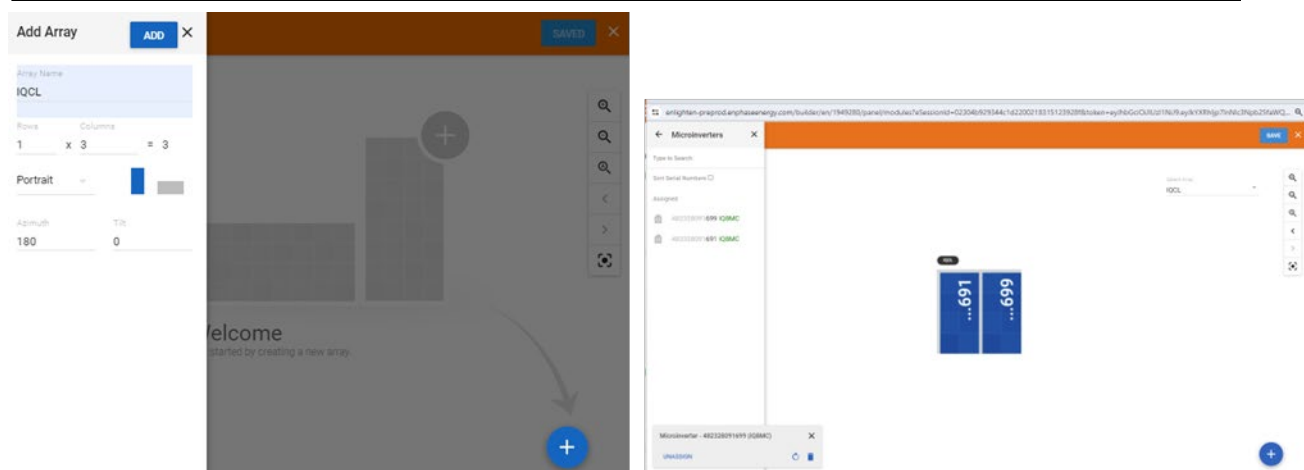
Add Array

ADD

×

SAVED

Array Name

IQCL

Rows

Columns

1

x 3

= 3

Portrait

Azimuth

Tilt

180

0

Welcome

started by creating a new array.

+

enlighten-preprod.enphaseenergy.com/builder/en/1949280/panel/modules?sessionId=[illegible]

← Microinverters

×

Type to Search

Sort Serial Numbers

Assigned

482328091699 IQ8MC

482328091691 IQ8MC

SAVE

Select Array

IQCL

...691

...699

Microinverter - 482328091699 (IQ8MC)

×

UNASSIGN

+